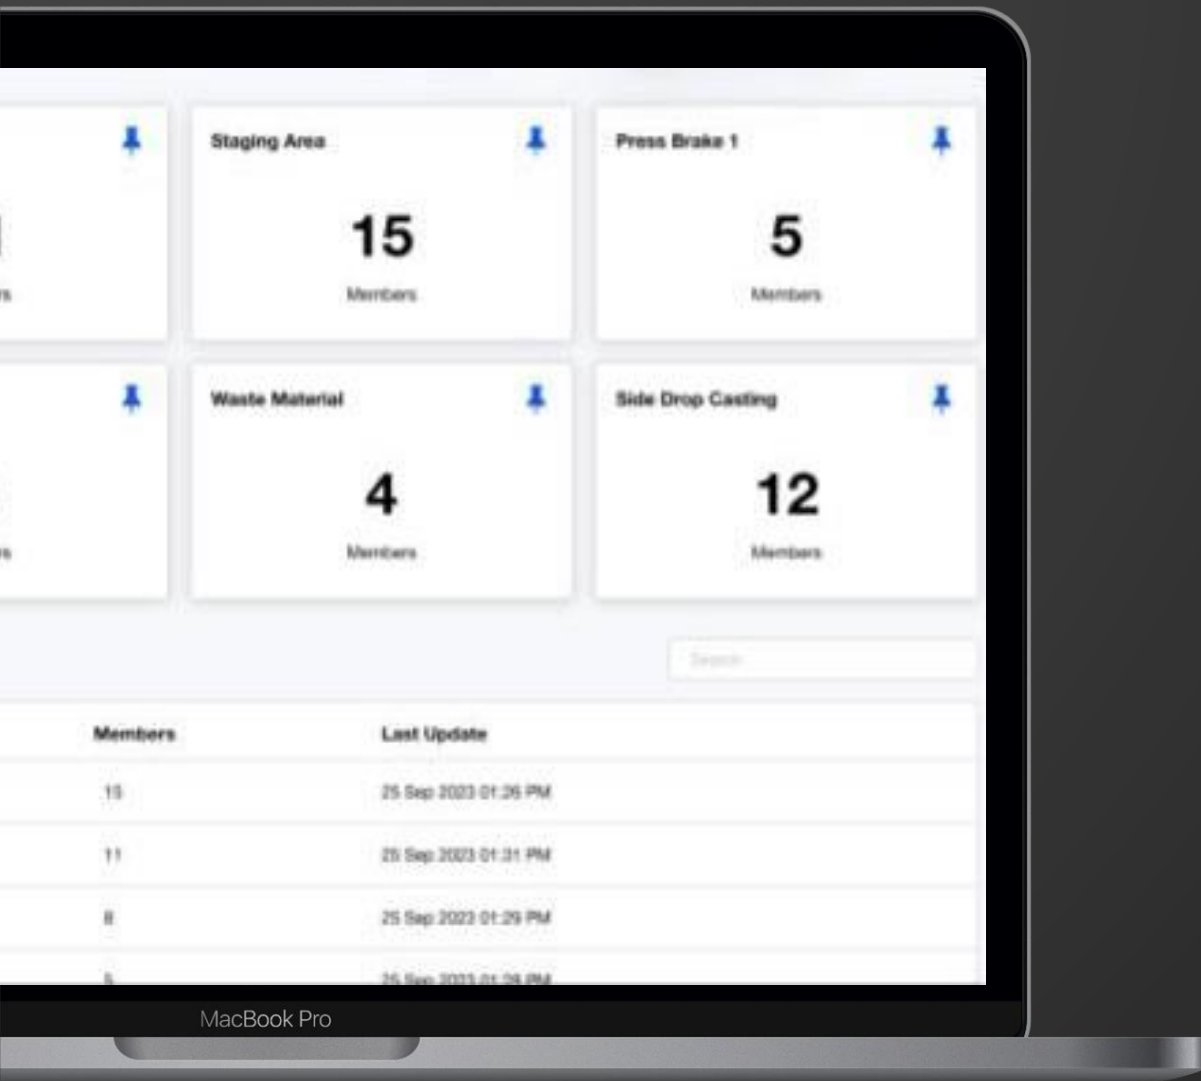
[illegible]

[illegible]rs

Staging Area

15

Members

Press Brake 1

5

Members

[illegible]rs

Waste Material

4

Members

Side Drop Casting

12

Members

Search

| Members | Last Update |
|---|---|
| 15 | 25 Sep 2023 01:26 PM |
| 11 | 25 Sep 2023 01:31 PM |
| 8 | 25 Sep 2023 01:29 PM |
| 5 | 25 Sep 2023 01:28 PM |

MacBook Pro